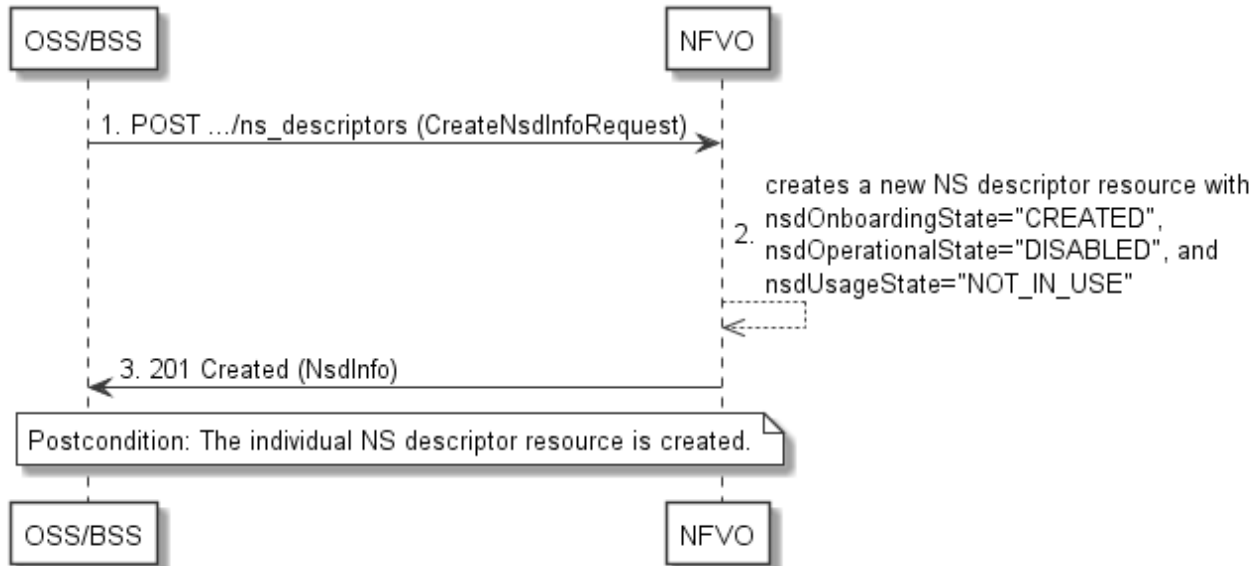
OSS/BSS

NFVO

1. POST .../ns_descriptors (CreateNsdInfoRequest)

2. creates a new NS descriptor resource with nsdOnboardingState="CREATED", nsdOperationalState="DISABLED", and nsdUsageState="NOT_IN_USE"

3. 201 Created (NsdInfo)

Postcondition: The individual NS descriptor resource is created.

OSS/BSS

NFVO